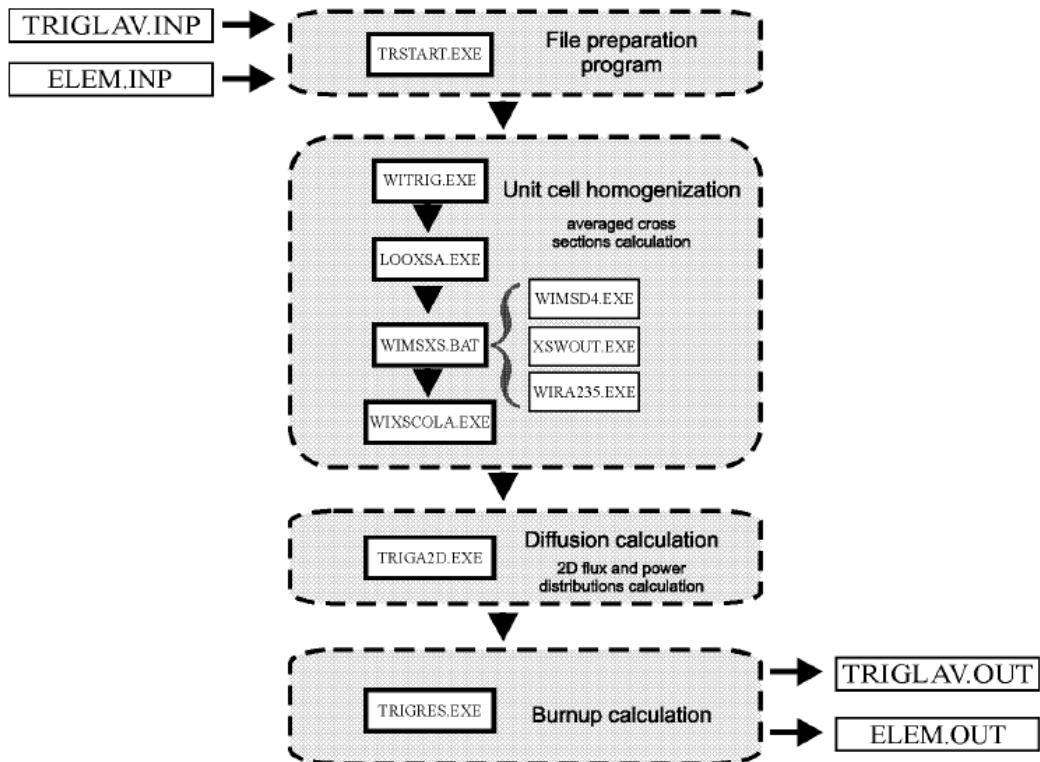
TRIGLAV.INP

ELEM.INP

TRSTART.EXE

File preparation program

WITRIG.EXE

Unit cell homogenization

averaged cross sections calculation

LOOXSA.EXE

WIMSXS.BAT

WIMSD4.EXE

XSWOUT.EXE

WIRA235.EXE

WIXSCOLA.EXE

TRIGA2D.EXE

Diffusion calculation

2D flux and power distributions calculation

TRIGRES.EXE

Burnup calculation

TRIGLAV.OUT

ELEM.OUT